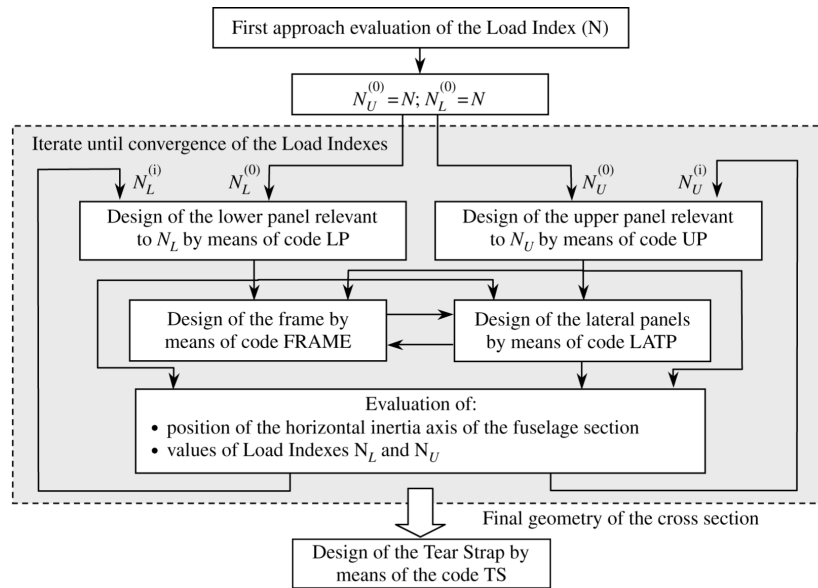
First approach evaluation of the Load Index (N)

$N_U^{(0)} = N; N_L^{(0)} = N$

Iterate until convergence of the Load Indexes

$N_L^{(i)}$

$N_L^{(0)}$

$N_U^{(0)}$

$N_U^{(i)}$

Design of the lower panel relevant to $N_L$ by means of code LP

Design of the upper panel relevant to $N_U$ by means of code UP

Design of the frame by means of code FRAME

Design of the lateral panels by means of code LATP

Evaluation of:
• position of the horizontal inertia axis of the fuselage section
• values of Load Indexes $N_L$ and $N_U$

Final geometry of the cross section

Design of the Tear Strap by means of the code TS